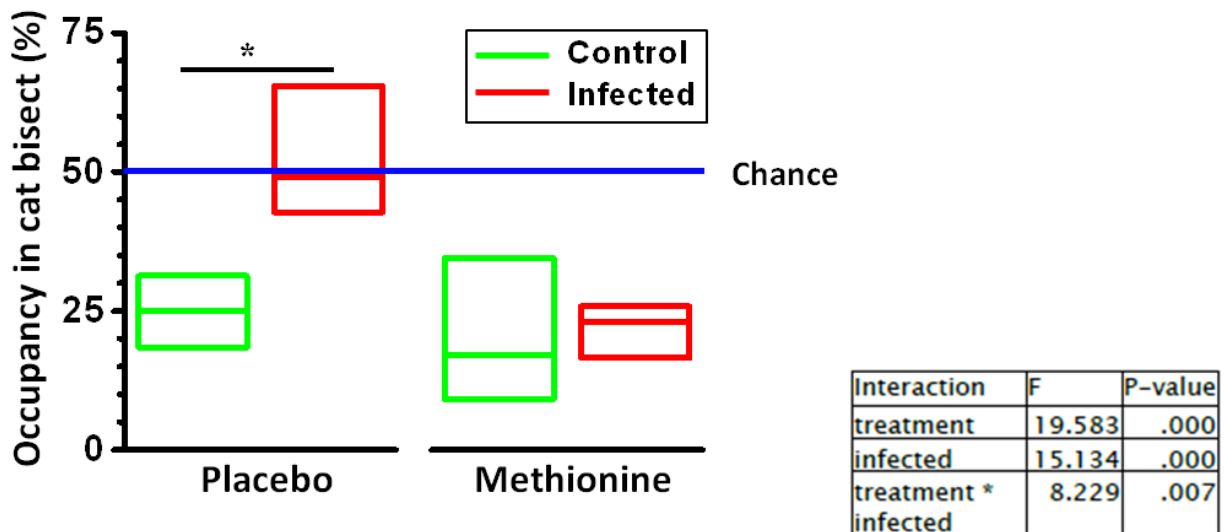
Occupancy in cat bisect (%)

75
50
25
0

*

Control
Infected

Chance

Placebo
Methionine

| Interaction | F | P-value |
|---|---|---|
| treatment | 19.583 | .000 |
| infected | 15.134 | .000 |
| treatment * infected | 8.229 | .007 |